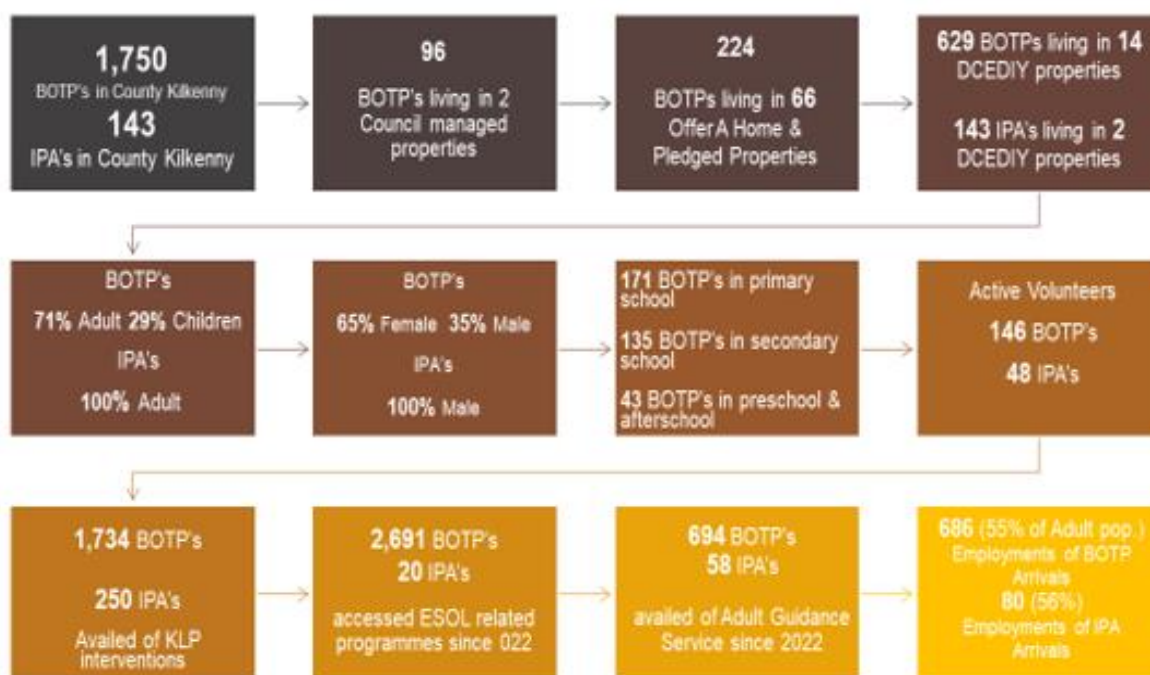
1,750
BOTP's in County Kilkenny
143
IPA's in County Kilkenny

96
BOTP's living in 2 Council managed properties

224
BOTPs living in 66 Offer A Home & Pledged Properties

629 BOTPs living in 14 DCEDIY properties

143 IPA's living in 2 DCEDIY properties

BOTP's
71% Adult 29% Children
IPA's
100% Adult

BOTP's
65% Female 35% Male
IPA's
100% Male

171 BOTP's in primary school

135 BOTP's in secondary school

43 BOTP's in preschool & afterschool

Active Volunteers
146 BOTP's
48 IPA's

1,734 BOTP's

250 IPA's
Availed of KLP interventions

2,691 BOTP's
20 IPA's
accessed ESOL related programmes since 022

694 BOTP's
58 IPA's
availed of Adult Guidance Service since 2022

686 (55% of Adult pop.) Employments of BOTP Arrivals
80 (56%)
Employments of IPA Arrivals